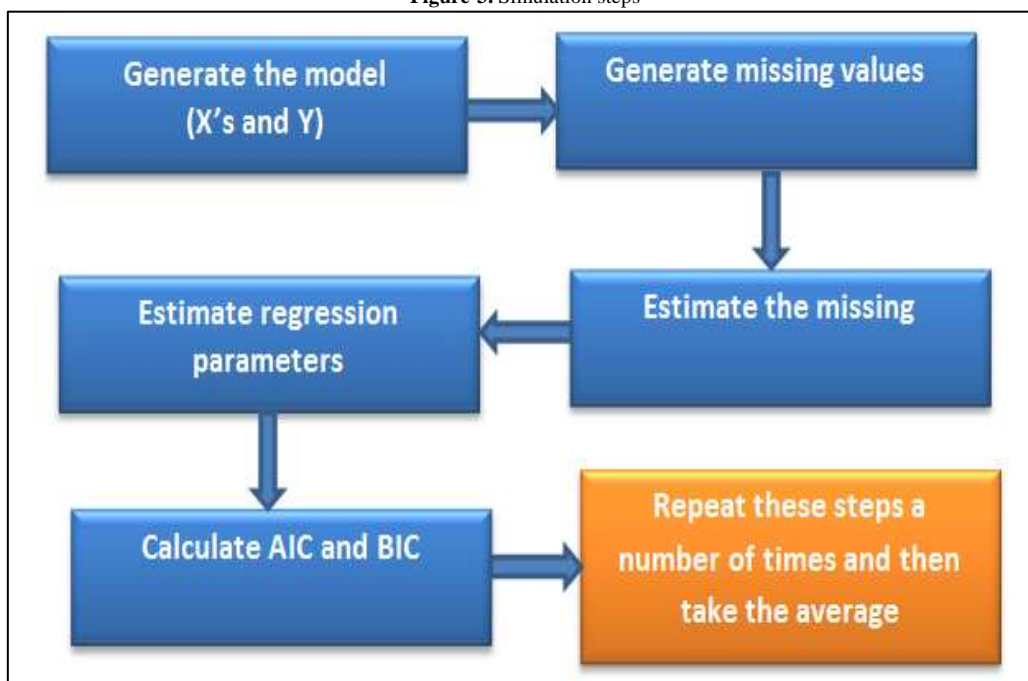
Figure 3. Simulation steps

Generate the model (X's and Y)

Generate missing values

Estimate the missing

Estimate regression parameters

Calculate AIC and BIC

Repeat these steps a number of times and then take the average